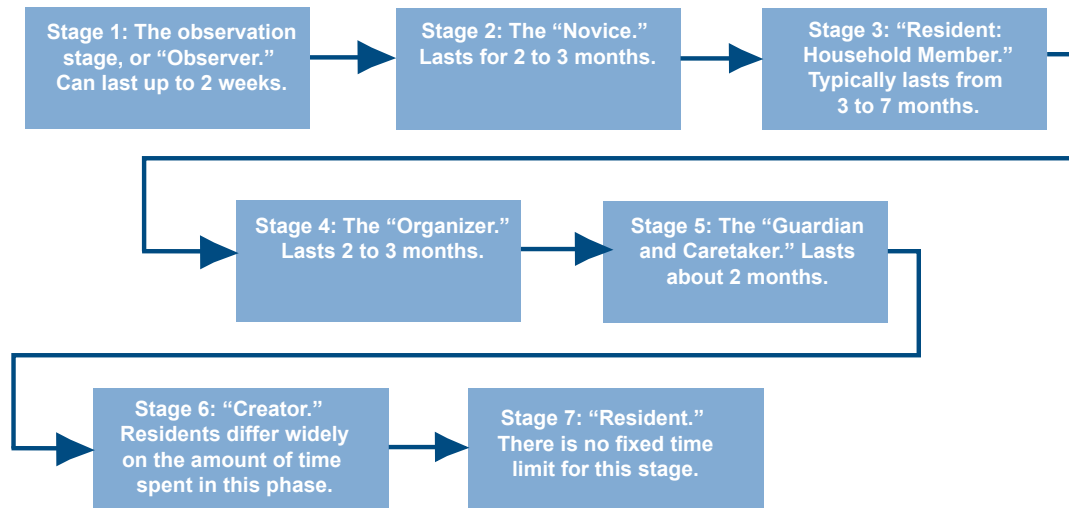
Stage 1: The observation stage, or “Observer.” Can last up to 2 weeks.

Stage 2: The “Novice.” Lasts for 2 to 3 months.

Stage 3: “Resident: Household Member.” Typically lasts from 3 to 7 months.

Stage 4: The “Organizer.” Lasts 2 to 3 months.

Stage 5: The “Guardian and Caretaker.” Lasts about 2 months.

Stage 6: “Creator.” Residents differ widely on the amount of time spent in this phase.

Stage 7: “Resident.” There is no fixed time limit for this stage.